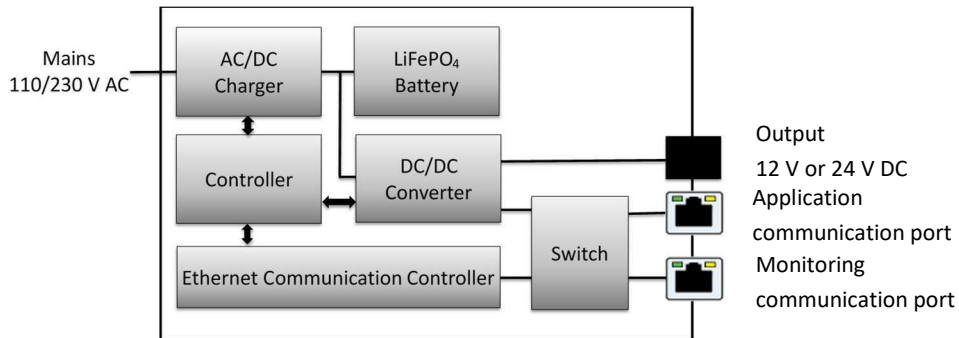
Mains
110/230 V AC

AC/DC
Charger

LiFePO$_4$
Battery

Controller

DC/DC
Converter

Switch

Ethernet Communication Controller

Output
12 V or 24 V DC

Application
communication port

Monitoring
communication port